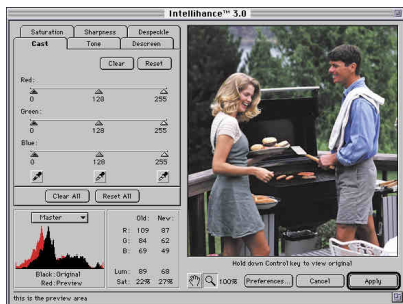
Intellihance™ 3.0

Saturation
Sharpness
Despeckle
Cast
Tone
Descreen

Clear
Reset

Red:
0
128
255

Green:
0
128
255

Blue:
0
128
255

Clear All
Reset All

Master

Black:Original
Red:Preview

| | Old: | New: |
|---|---|---|
| R: | 109 | 87 |
| G: | 84 | 62 |
| B: | 69 | 49 |
| Lum: | 89 | 68 |
| Sat: | 22% | 27% |

Hold down Control key to view original

100%
Preferences...
Cancel
Apply

this is the preview area